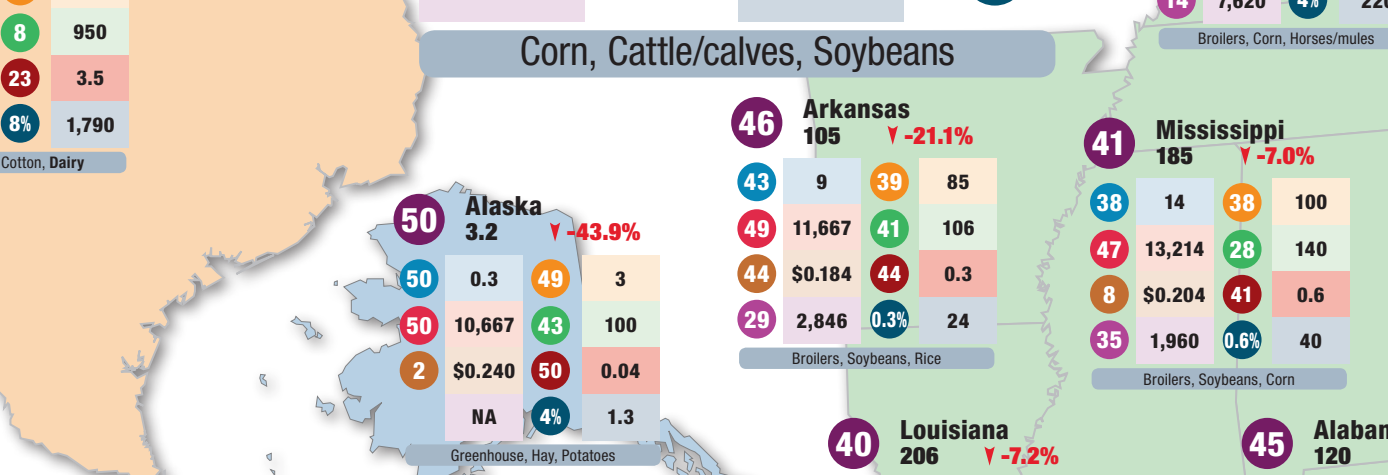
8 950
23 3.5
8% 1,790
Cotton, Dairy

Corn, Cattle/calves, Soybeans

14 7,620 4% 220
Broilers, Corn, Horses/mules

46 Arkansas
105 -21.1%

| 43 | 9 | 39 | 85 |
|---|---|---|---|
| 49 | 11,667 | 41 | 106 |
| 44 | \$0.184 | 44 | 0.3 |
| 29 | 2,846 | 0.3% | 24 |

Broilers, Soybeans, Rice

41 Mississippi
185 -7.0%

| 38 | 14 | 38 | 100 |
|---|---|---|---|
| 47 | 13,214 | 28 | 140 |
| 8 | \$0.204 | 41 | 0.6 |
| 35 | 1,960 | 0.6% | 40 |

Broilers, Soybeans, Corn

50 Alaska
3.2 -43.9%

| 50 | 0.3 | 49 | 3 |
|---|---|---|---|
| 50 | 10,667 | 43 | 100 |
| 2 | \$0.240 | 50 | 0.04 |
| | NA | 4% | 1.3 |

Greenhouse, Hay, Potatoes

40 Louisiana
206 -7.2%

45 Alaban
120